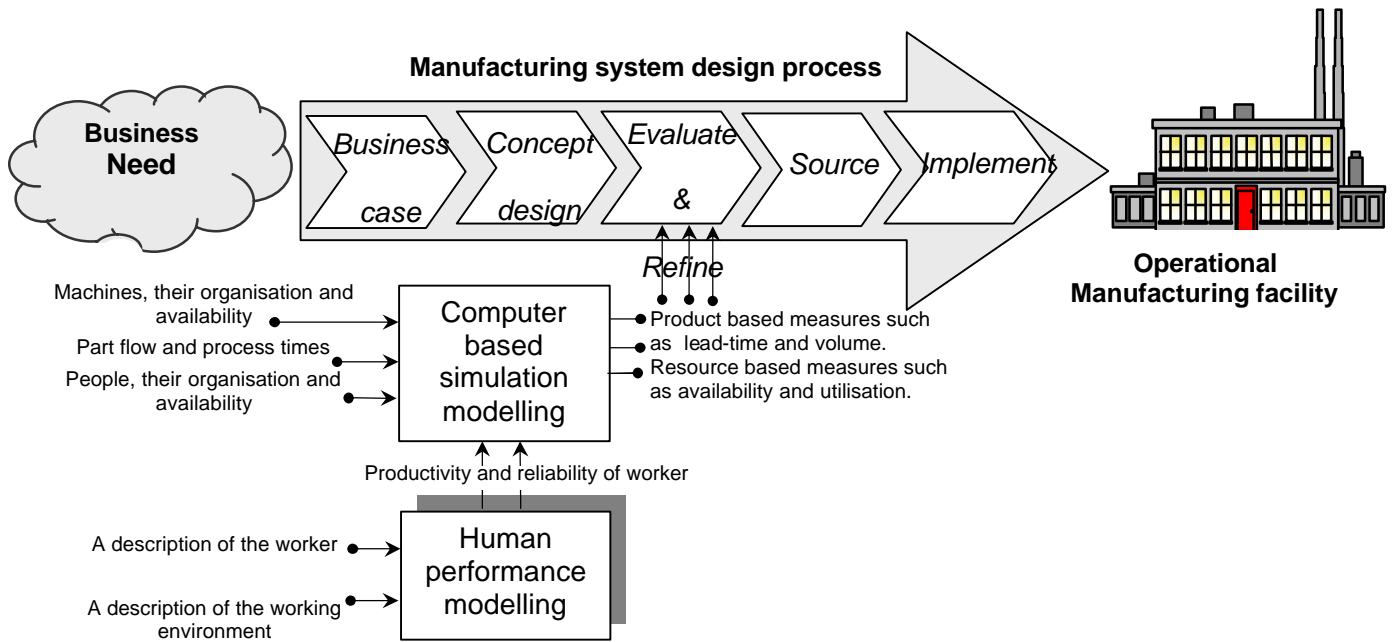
Manufacturing system design process

Business Need

Business case

Concept design

Evaluate & Refine

Source

Implement

Operational Manufacturing facility

Machines, their organisation and availability

Part flow and process times

People, their organisation and availability

Computer based simulation modelling

Product based measures such as lead-time and volume.

Resource based measures such as availability and utilisation.

Productivity and reliability of worker

A description of the worker

A description of the working environment

Human performance modelling